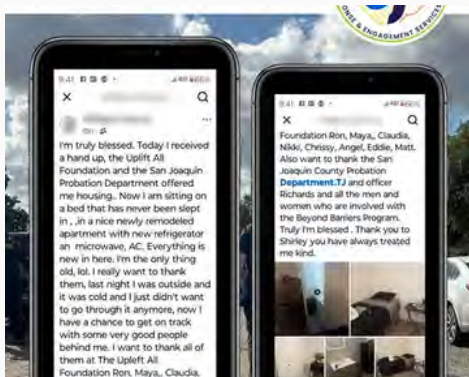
ONSE & ENGAGEMENT SERVICES

9:41

I'm truly blessed. Today I received a hand up, the Uplift All Foundation and the San Joaquin Probation Department offered me housing.. Now I am sitting on a bed that has never been slept in , ,in a nice newly remodeled apartment with new refrigerator an microwave, AC, Everything is new in here. I'm the only thing old, lol. I really want to thank them, last night I was outside and it was cold and I just didn't want to go through it anymore, now I have a chance to get on track with some very good people behind me. I want to thank all of them at The Uplift All Foundation Ron, Maya,, Claudia,

9:41

Foundation Ron, Maya,, Claudia, Nikki, Chrissy, Angel, Eddie, Matt. Also want to thank the San Joaquin County Probation Department.TJ and officer Richards and all the men and women who are involved with the Beyond Barriers Program. Truly I'm blessed . Thank you to Shirley you have always treated me kind.